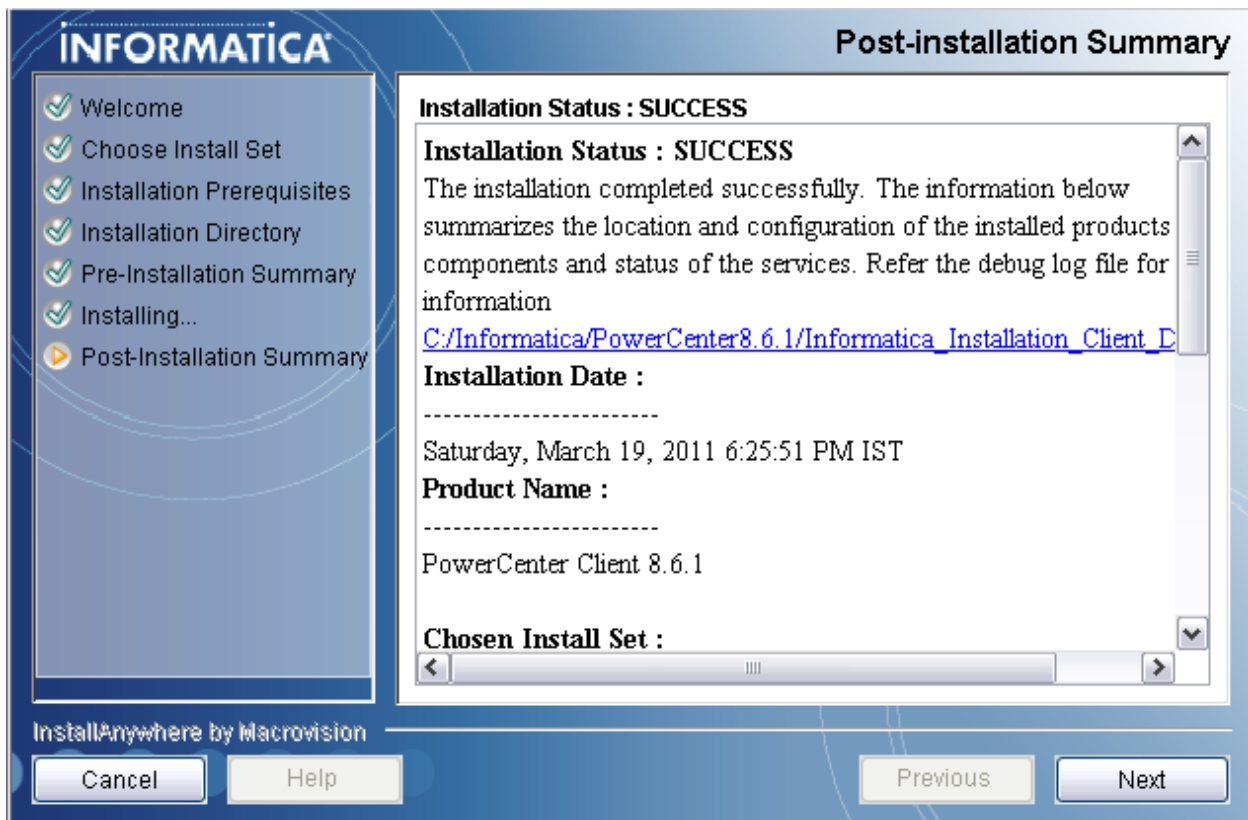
INFORMATICA

Post-installation Summary

Welcome
Choose Install Set
Installation Prerequisites
Installation Directory
Pre-Installation Summary
Installing...
Post-Installation Summary

Installation Status : SUCCESS

Installation Status : SUCCESS
The installation completed successfully. The information below summarizes the location and configuration of the installed products components and status of the services. Refer the debug log file for information
C:/Informatica/PowerCenter8.6.1/Informatica_Installation_Client_D

Installation Date :
------------------------
Saturday, March 19, 2011 6:25:51 PM IST

Product Name :
------------------------
PowerCenter Client 8.6.1

Chosen Install Set :

InstallAnywhere by Macrovision

Cancel Help Previous Next